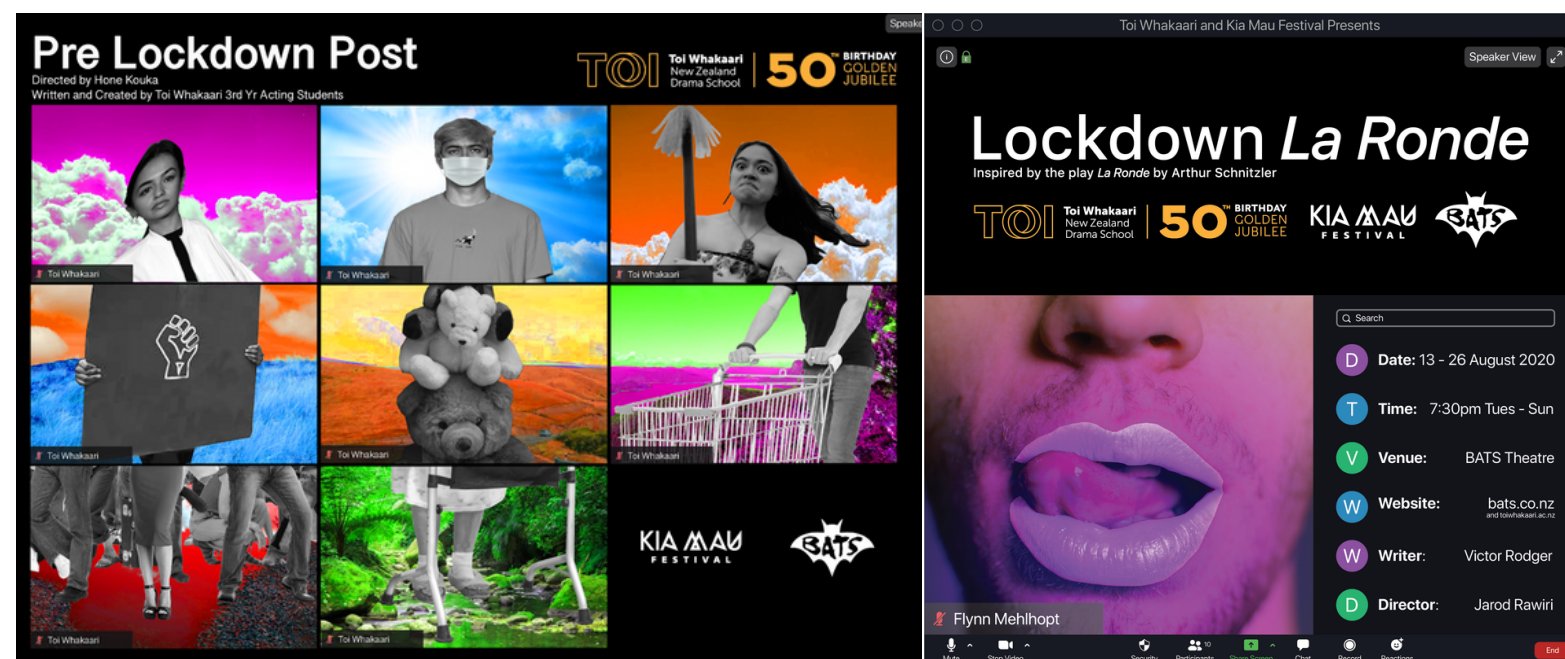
Speake

Pre Lockdown Post

Directed by Hone Kouka

Written and Created by Toi Whakaari 3rd Yr Acting Students

TOI Toi Whakaari New Zealand Drama School | 50TH BIRTHDAY GOLDEN JUBILEE

Toi Whakaari

Toi Whakaari

Toi Whakaari

Toi Whakaari

Toi Whakaari

Toi Whakaari

Toi Whakaari

Toi Whakaari

KIA MAU FESTIVAL

BATS

Toi Whakaari and Kia Mau Festival Presents

Speaker View

Lockdown *La Ronde*

Inspired by the play *La Ronde* by Arthur Schnitzler

TOI Toi Whakaari New Zealand Drama School | 50TH BIRTHDAY GOLDEN JUBILEE

KIA MAU FESTIVAL

BATS

Search

D Date: 13 - 26 August 2020

T Time: 7:30pm Tues - Sun

V Venue: BATS Theatre

W Website: bats.co.nz and toiwhakaari.ac.nz

W Writer: Victor Rodger

D Director: Jarod Rawiri

Flynn Mehlhopt

Mute Stop Video Security Participants 10 Share Screen Chat Record Reactions End